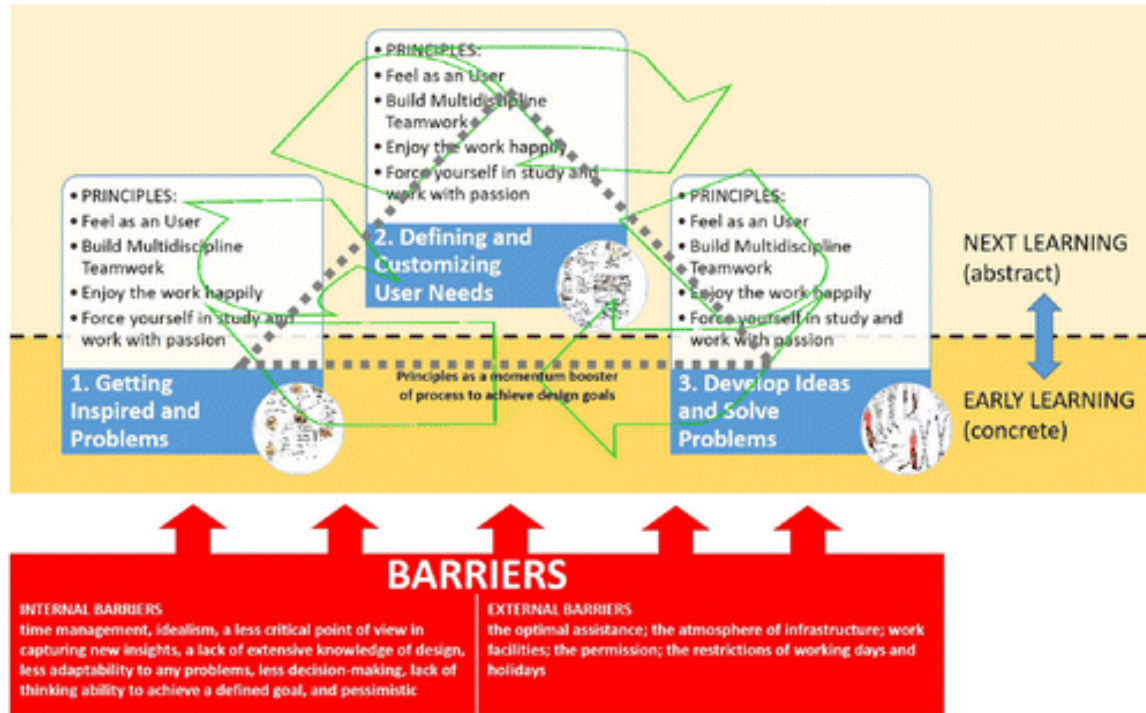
• PRINCIPLES:
• Feel as an User
• Build Multidiscipline Teamwork
• Enjoy the work happily
• Force yourself in study and work with passion

2. Defining and Customizing User Needs

• PRINCIPLES:
• Feel as an User
• Build Multidiscipline Teamwork
• Enjoy the work happily
• Force yourself in study and work with passion

1. Getting Inspired and Problems

• PRINCIPLES:
• Feel as an User
• Build Multidiscipline Teamwork
• Enjoy the work happily
• Force yourself in study and work with passion

3. Develop Ideas and Solve Problems

Principles as a momentum booster of process to achieve design goals

NEXT LEARNING (abstract)

EARLY LEARNING (concrete)

BARRIERS

INTERNAL BARRIERS
time management, idealism, a less critical point of view in capturing new insights, a lack of extensive knowledge of design, less adaptability to any problems, less decision-making, lack of thinking ability to achieve a defined goal, and pessimistic

EXTERNAL BARRIERS
the optimal assistance; the atmosphere of infrastructure; work facilities; the permission; the restrictions of working days and holidays